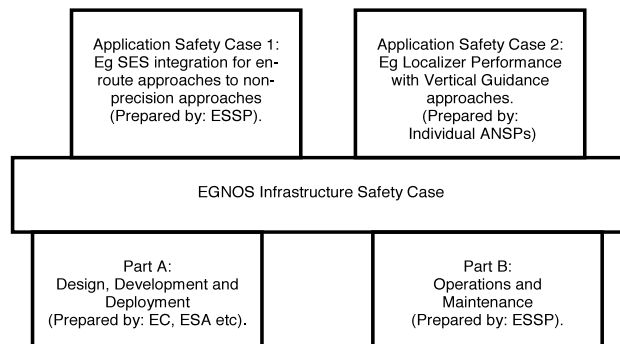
Application Safety Case 1: Eg SES integration for en-route approaches to non-precision approaches (Prepared by: ESSP).

Application Safety Case 2: Eg Localizer Performance with Vertical Guidance approaches. (Prepared by: Individual ANSPs)

EGNOS Infrastructure Safety Case

Part A: Design, Development and Deployment (Prepared by: EC, ESA etc).

Part B: Operations and Maintenance (Prepared by: ESSP).